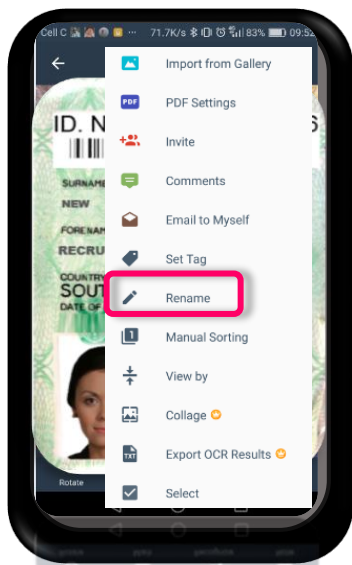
Cell C 71.7K/s 83% 09:52

ID. N

SURNAME
NEW
FORENAM
RECRU
COUNTR
SOUT
DATE OF

Rotate

PDF

TXT

Import from Gallery
PDF Settings
Invite
Comments
Email to Myself
Set Tag
Rename
Manual Sorting
View by
Collage
Export OCR Results
Select